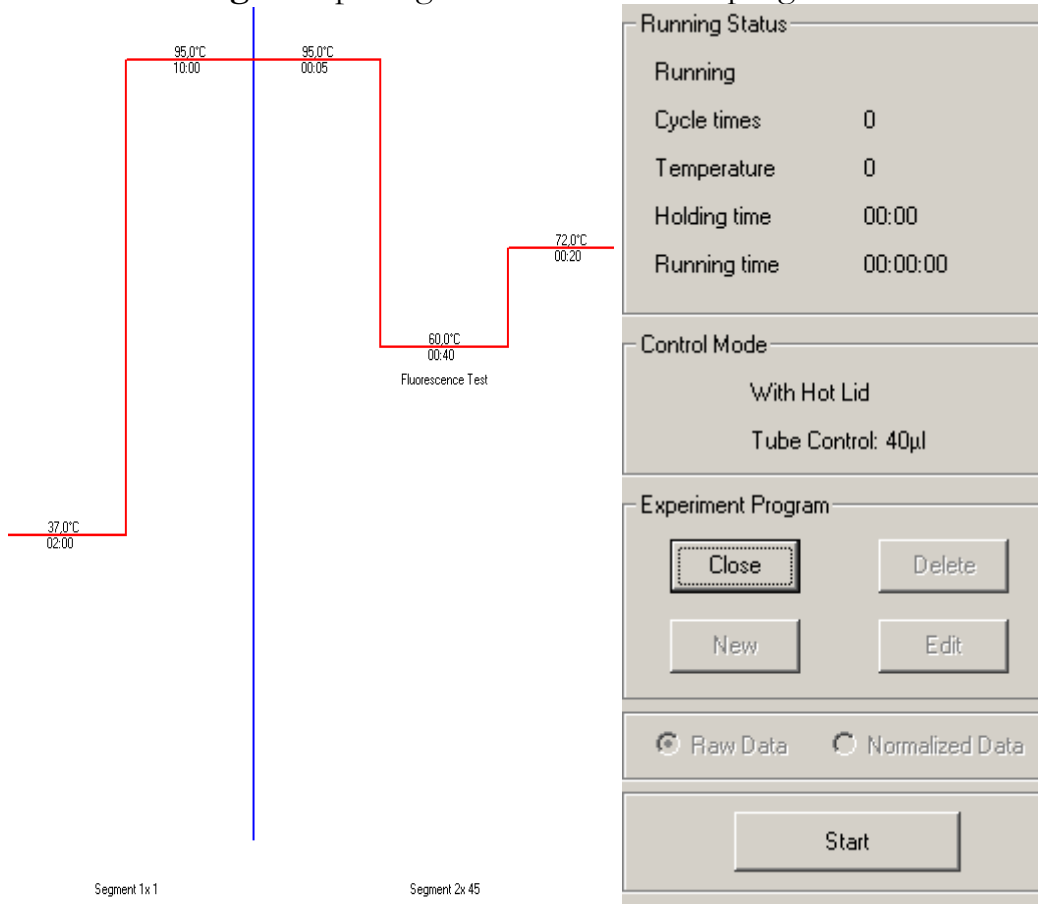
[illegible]

95,0°C
10:00

95,0°C
00:05

72,0°C
00:20

60,0°C
00:40
Fluorescence Test

37,0°C
02:00

Segment 1x 1

Segment 2x 45

Running Status
Running
Cycle times 0
Temperature 0
Holding time 00:00
Running time 00:00:00

Control Mode
With Hot Lid
Tube Control: 40µl

Experiment Program
Close
Delete
New
Edit

Raw Data
Normalized Data

Start